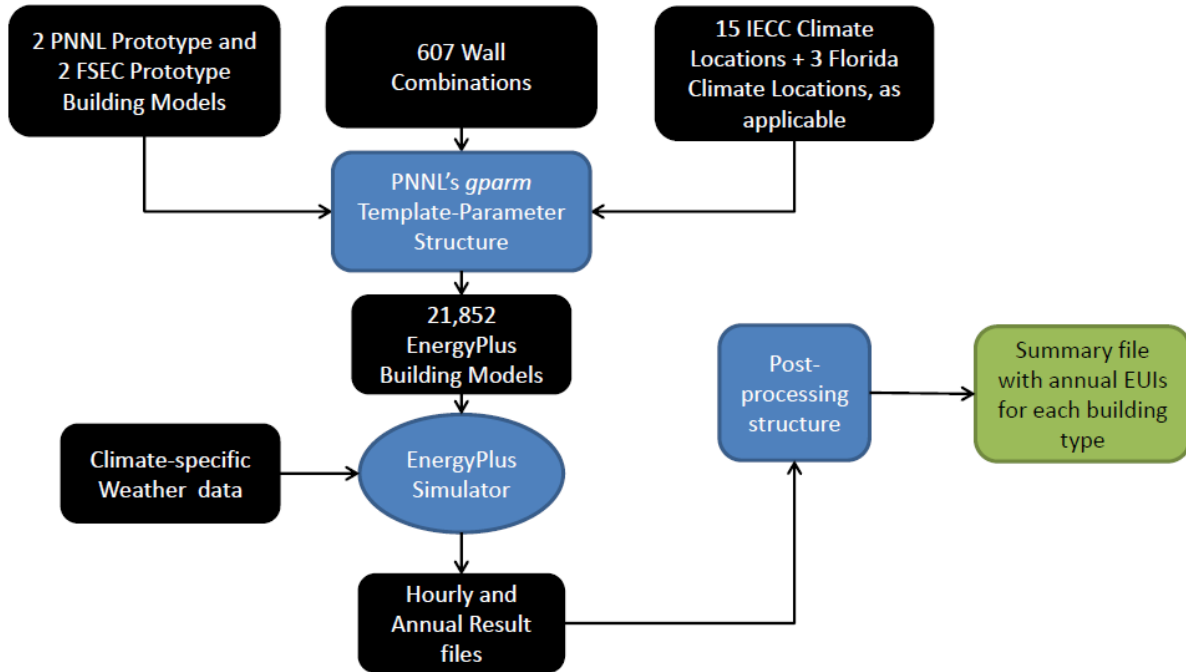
2 PNNL Prototype and 2 FSEC Prototype Building Models

607 Wall Combinations

15 IECC Climate Locations + 3 Florida Climate Locations, as applicable

PNNL's *gparm* Template-Parameter Structure

21,852 EnergyPlus Building Models

Climate-specific Weather data

EnergyPlus Simulator

Hourly and Annual Result files

Post-processing structure

Summary file with annual EUIs for each building type